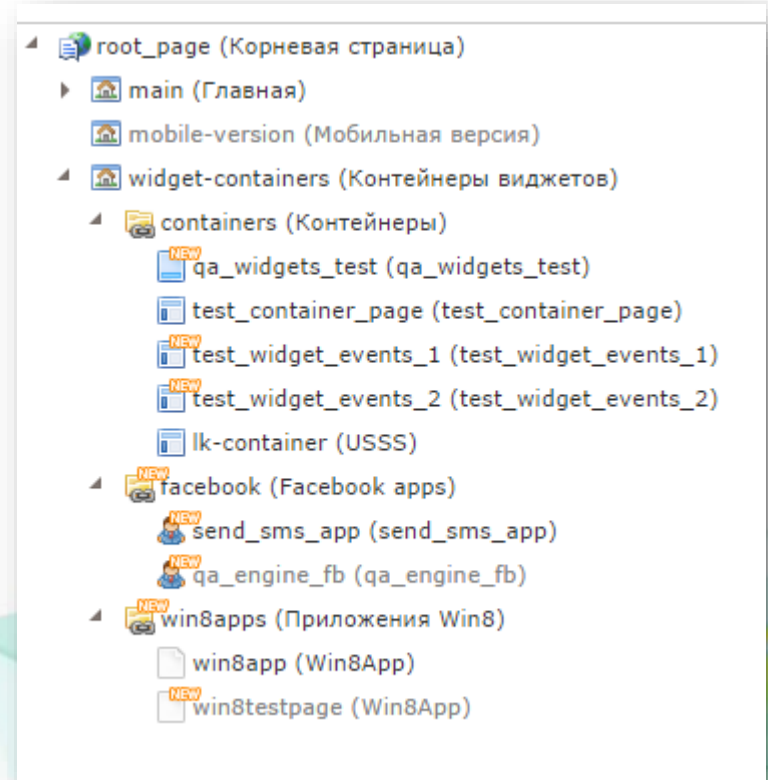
root_page (Корневая страница)
main (Главная)
mobile-version (Мобильная версия)
widget-containers (Контейнеры виджетов)
containers (Контейнеры)
NEW qa_widgets_test (qa_widgets_test)
test_container_page (test_container_page)
NEW test_widget_events_1 (test_widget_events_1)
NEW test_widget_events_2 (test_widget_events_2)
lk-container (USSS)
NEW facebook (Facebook apps)
NEW send_sms_app (send_sms_app)
NEW qa_engine_fb (qa_engine_fb)
NEW win8apps (Приложения Win8)
win8app (Win8App)
NEW win8testpage (Win8App)